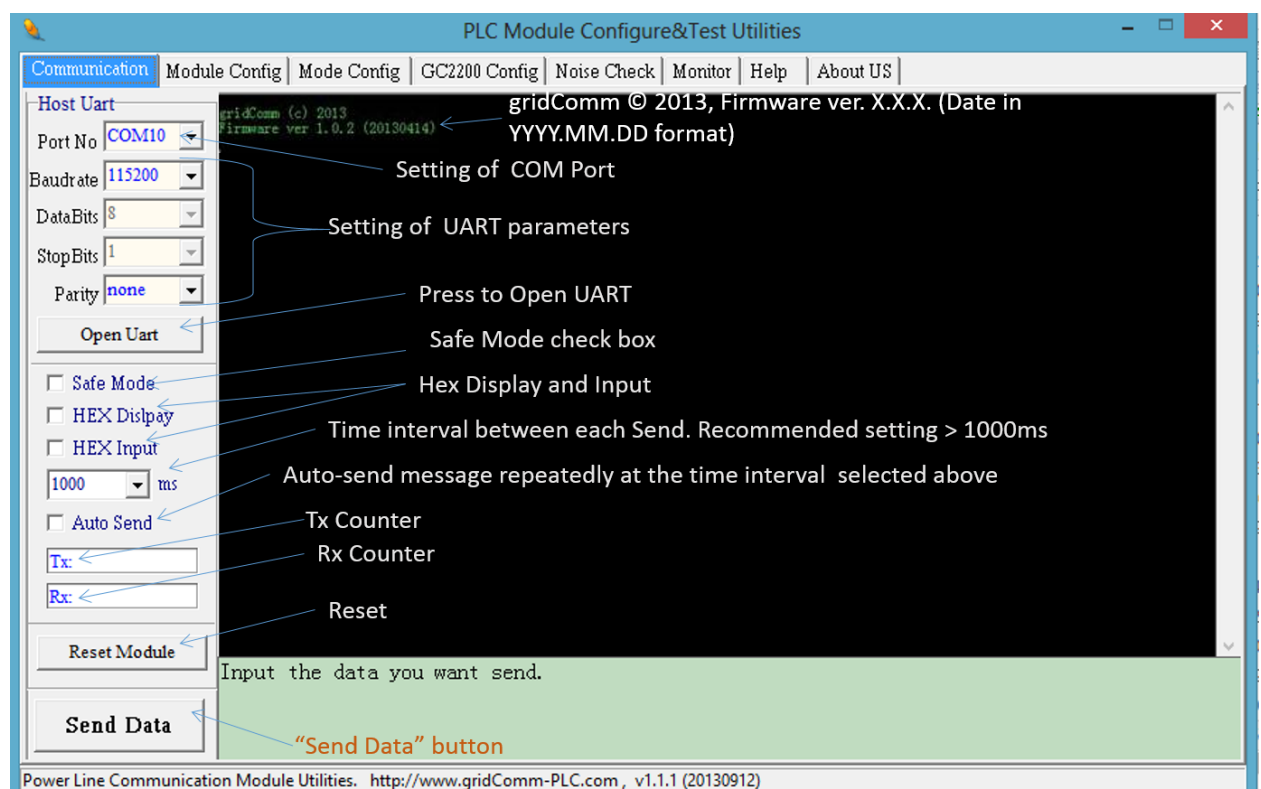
PLC Module Configure&Test Utilities

Communication | Module Config | Mode Config | GC2200 Config | Noise Check | Monitor | Help | About US

Host Uart
Port No COM10
Baudrate 115200
DataBits 8
StopBits 1
Parity none
Open Uart

Safe Mode
HEX Dislpay
HEX Input
1000 ms
Auto Send
Tx:
Rx:
Reset Module
Send Data

gridComm (c) 2013
Firmware ver 1.0.2 (20130414)

gridComm © 2013, Firmware ver. X.X.X. (Date in YYYY.MM.DD format)

Setting of COM Port

Setting of UART parameters

Press to Open UART

Safe Mode check box

Hex Display and Input

Time interval between each Send. Recommended setting > 1000ms

Auto-send message repeatedly at the time interval selected above

Tx Counter

Rx Counter

Reset

Input the data you want send.

"Send Data" button

Power Line Communication Module Utilities. http://www.gridComm-PLC.com , v1.1.1 (20130912)